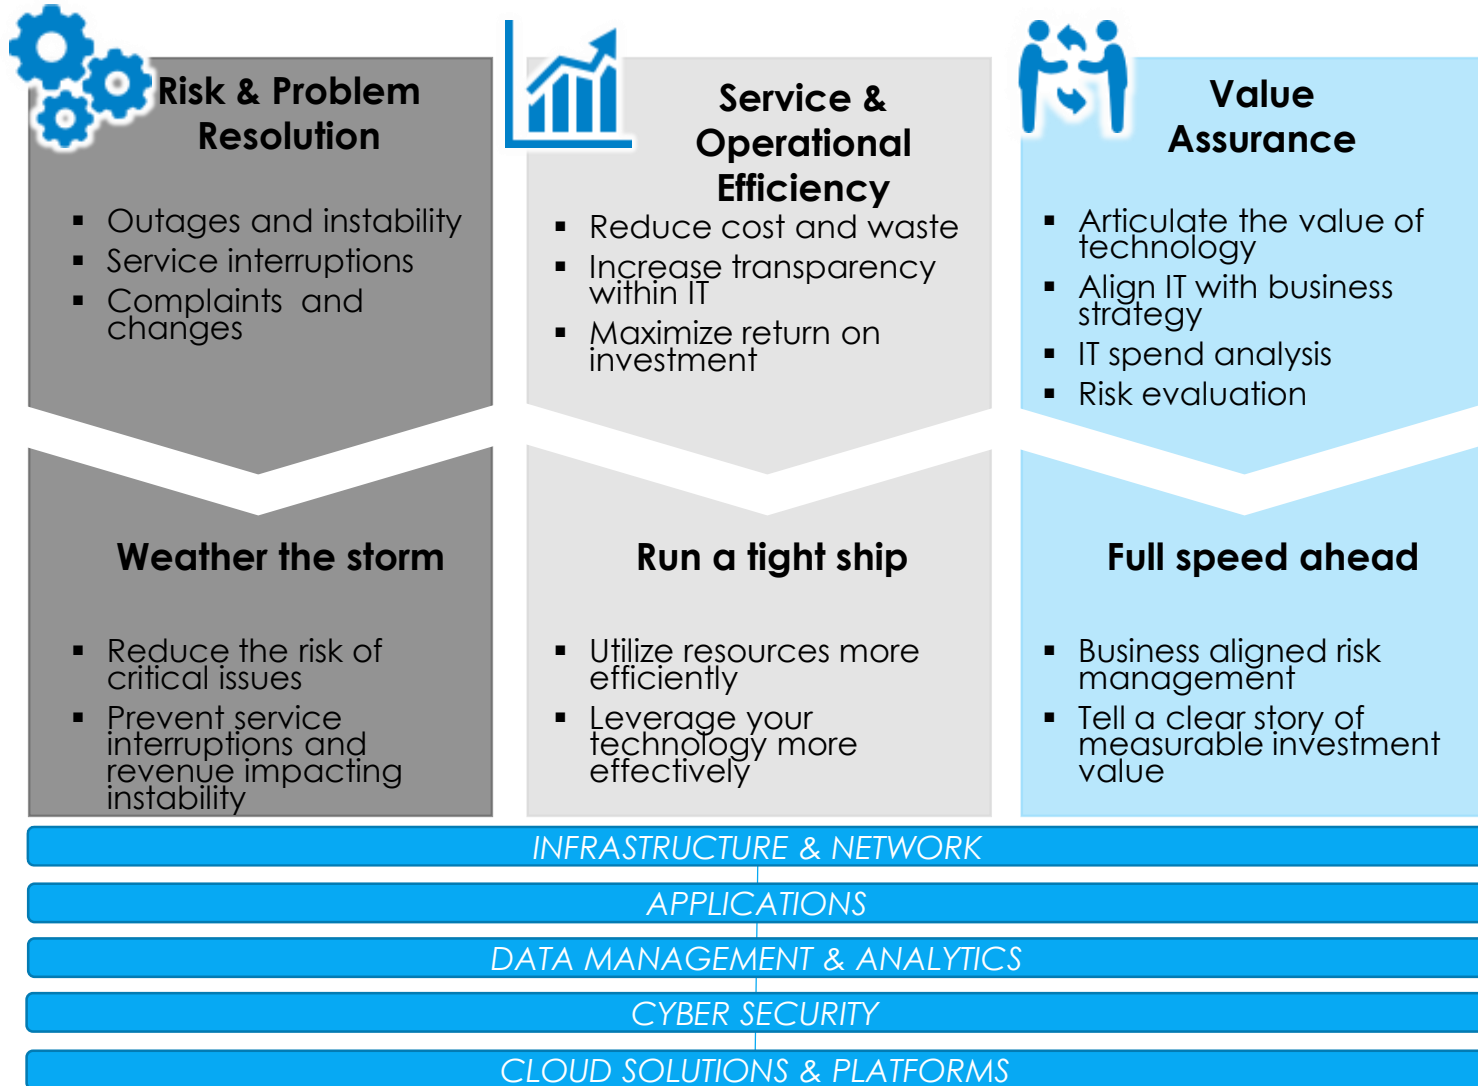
Risk & Problem Resolution

- Outages and instability
- Service interruptions
- Complaints and changes

Service & Operational Efficiency

- Reduce cost and waste
- Increase transparency within IT
- Maximize return on investment

Value Assurance

- Articulate the value of technology
- Align IT with business strategy
- IT spend analysis
- Risk evaluation

Weather the storm

- Reduce the risk of critical issues
- Prevent service interruptions and revenue impacting instability

Run a tight ship

- Utilize resources more efficiently
- Leverage your technology more effectively

Full speed ahead

- Business aligned risk management
- Tell a clear story of measurable investment value

INFRASTRUCTURE & NETWORK

APPLICATIONS

DATA MANAGEMENT & ANALYTICS

CYBER SECURITY

CLOUD SOLUTIONS & PLATFORMS